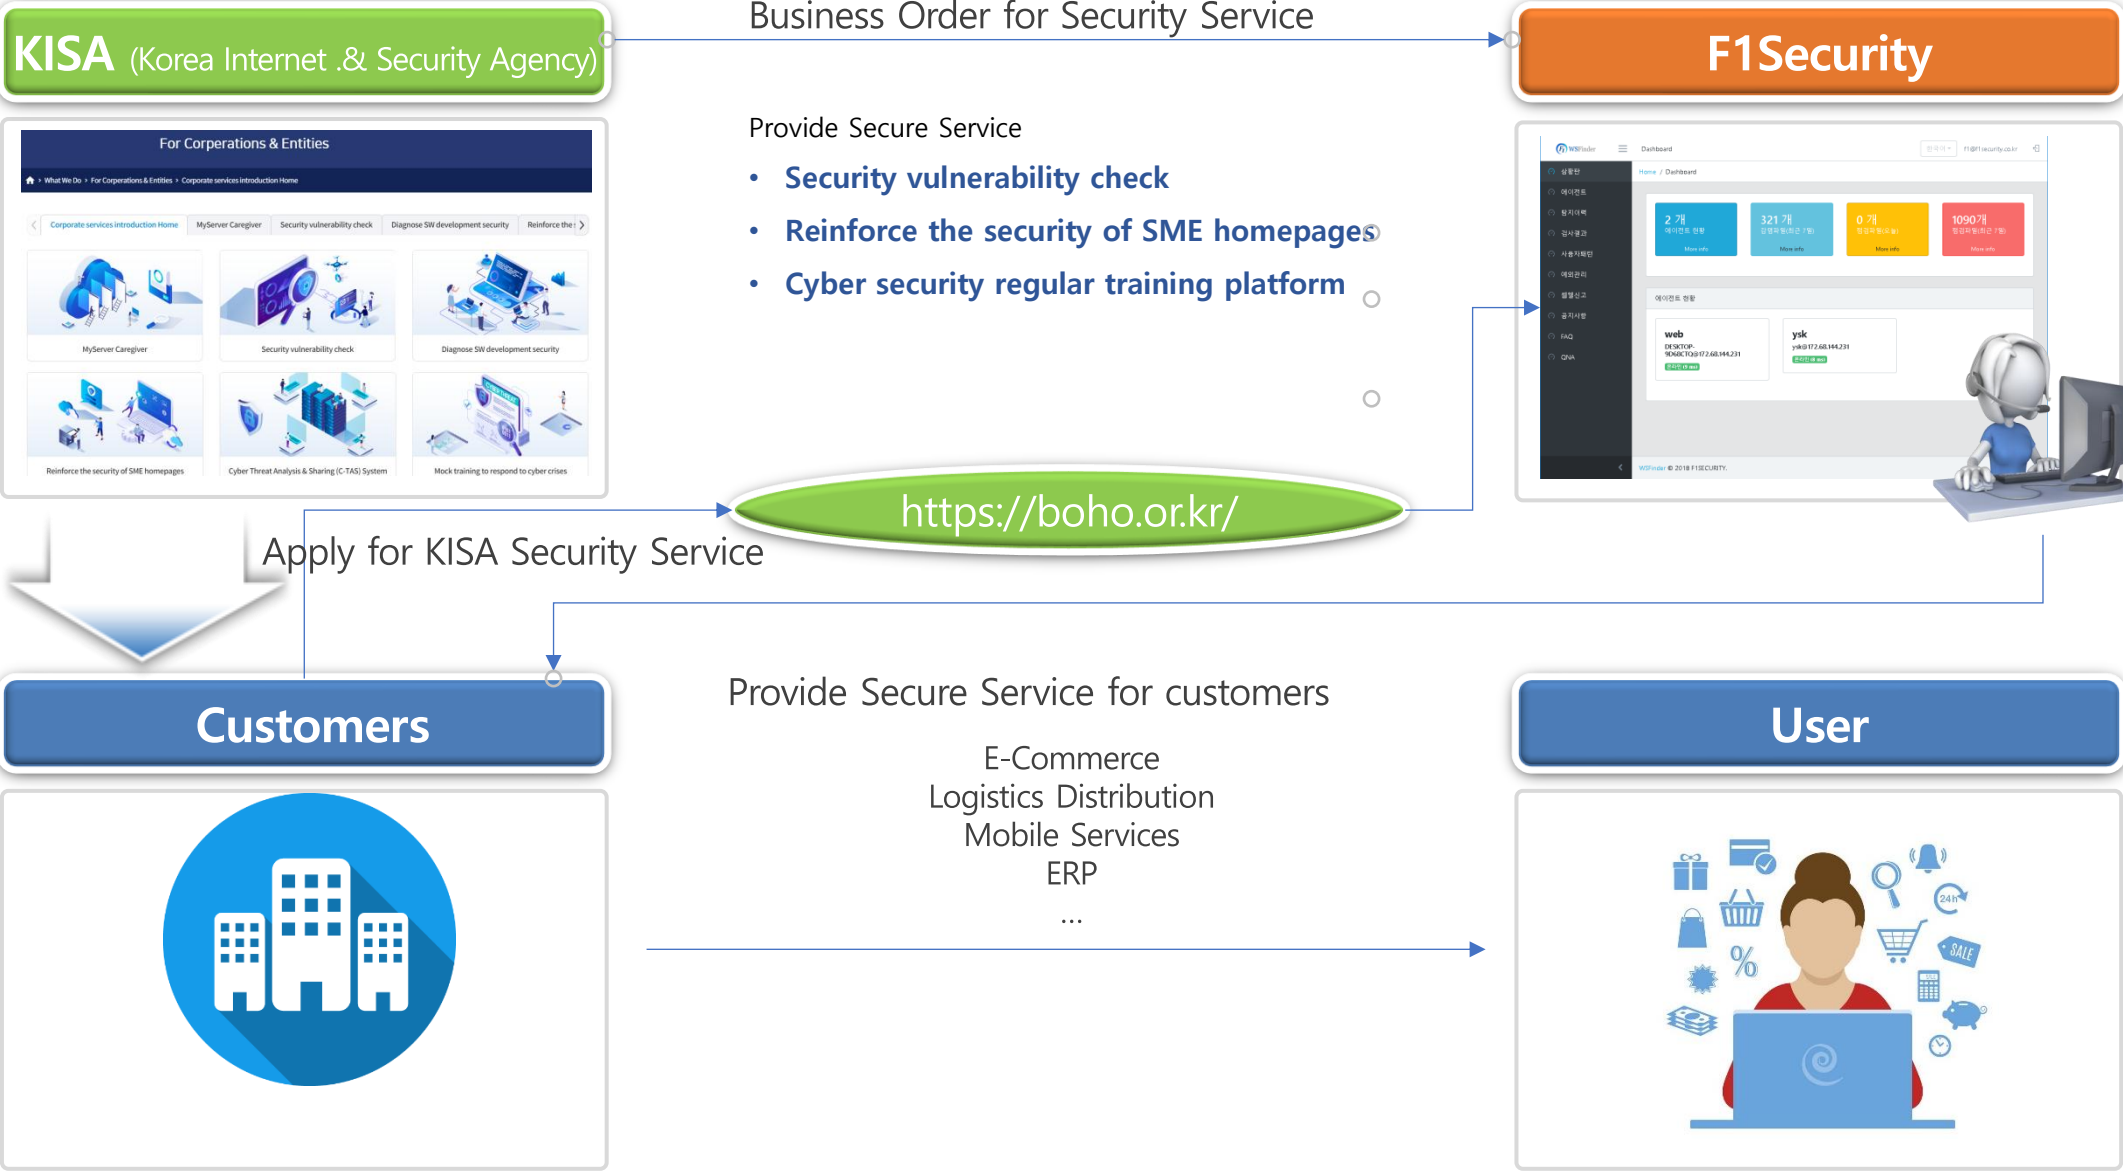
KISA (Korea Internet .& Security Agency)

Business Order for Security Service

F1Security

For Corperations & Entities

What We Do › For Corperations & Entities › Corporate services introduction Home

Corporate services introduction Home | MyServer Caregiver | Security vulnerability check | Diagnose SW development security | Reinforce the

MyServer Caregiver

Security vulnerability check

Diagnose SW development security

Reinforce the security of SME homepages

Cyber Threat Analysis & Sharing (C-TAS) System

Mock training to respond to cyber crises

Provide Secure Service

• Security vulnerability check
• Reinforce the security of SME homepages
• Cyber security regular training platform

Dashboard

Home / Dashboard

2 개

321 개

0 개

1090개

More info

web

ysk

https://boho.or.kr/

Apply for KISA Security Service

Customers

Provide Secure Service for customers

E-Commerce
Logistics Distribution
Mobile Services
ERP
...

User

24h

SALE

%